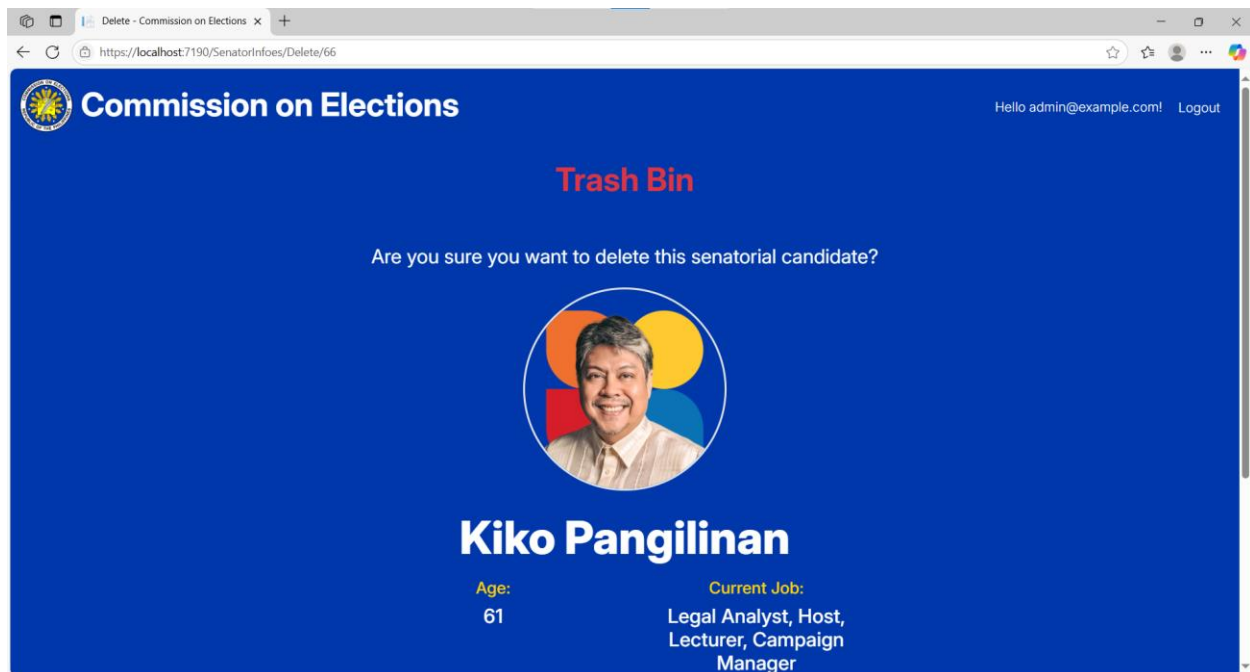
Delete - Commission on Elections
https://localhost:7190/SenatorInfoes/Delete/66

Commission on Elections

Hello admin@example.com! Logout

Trash Bin

Are you sure you want to delete this senatorial candidate?

Kiko Pangilinan

Age:
61

Current Job:
Legal Analyst, Host, Lecturer, Campaign Manager